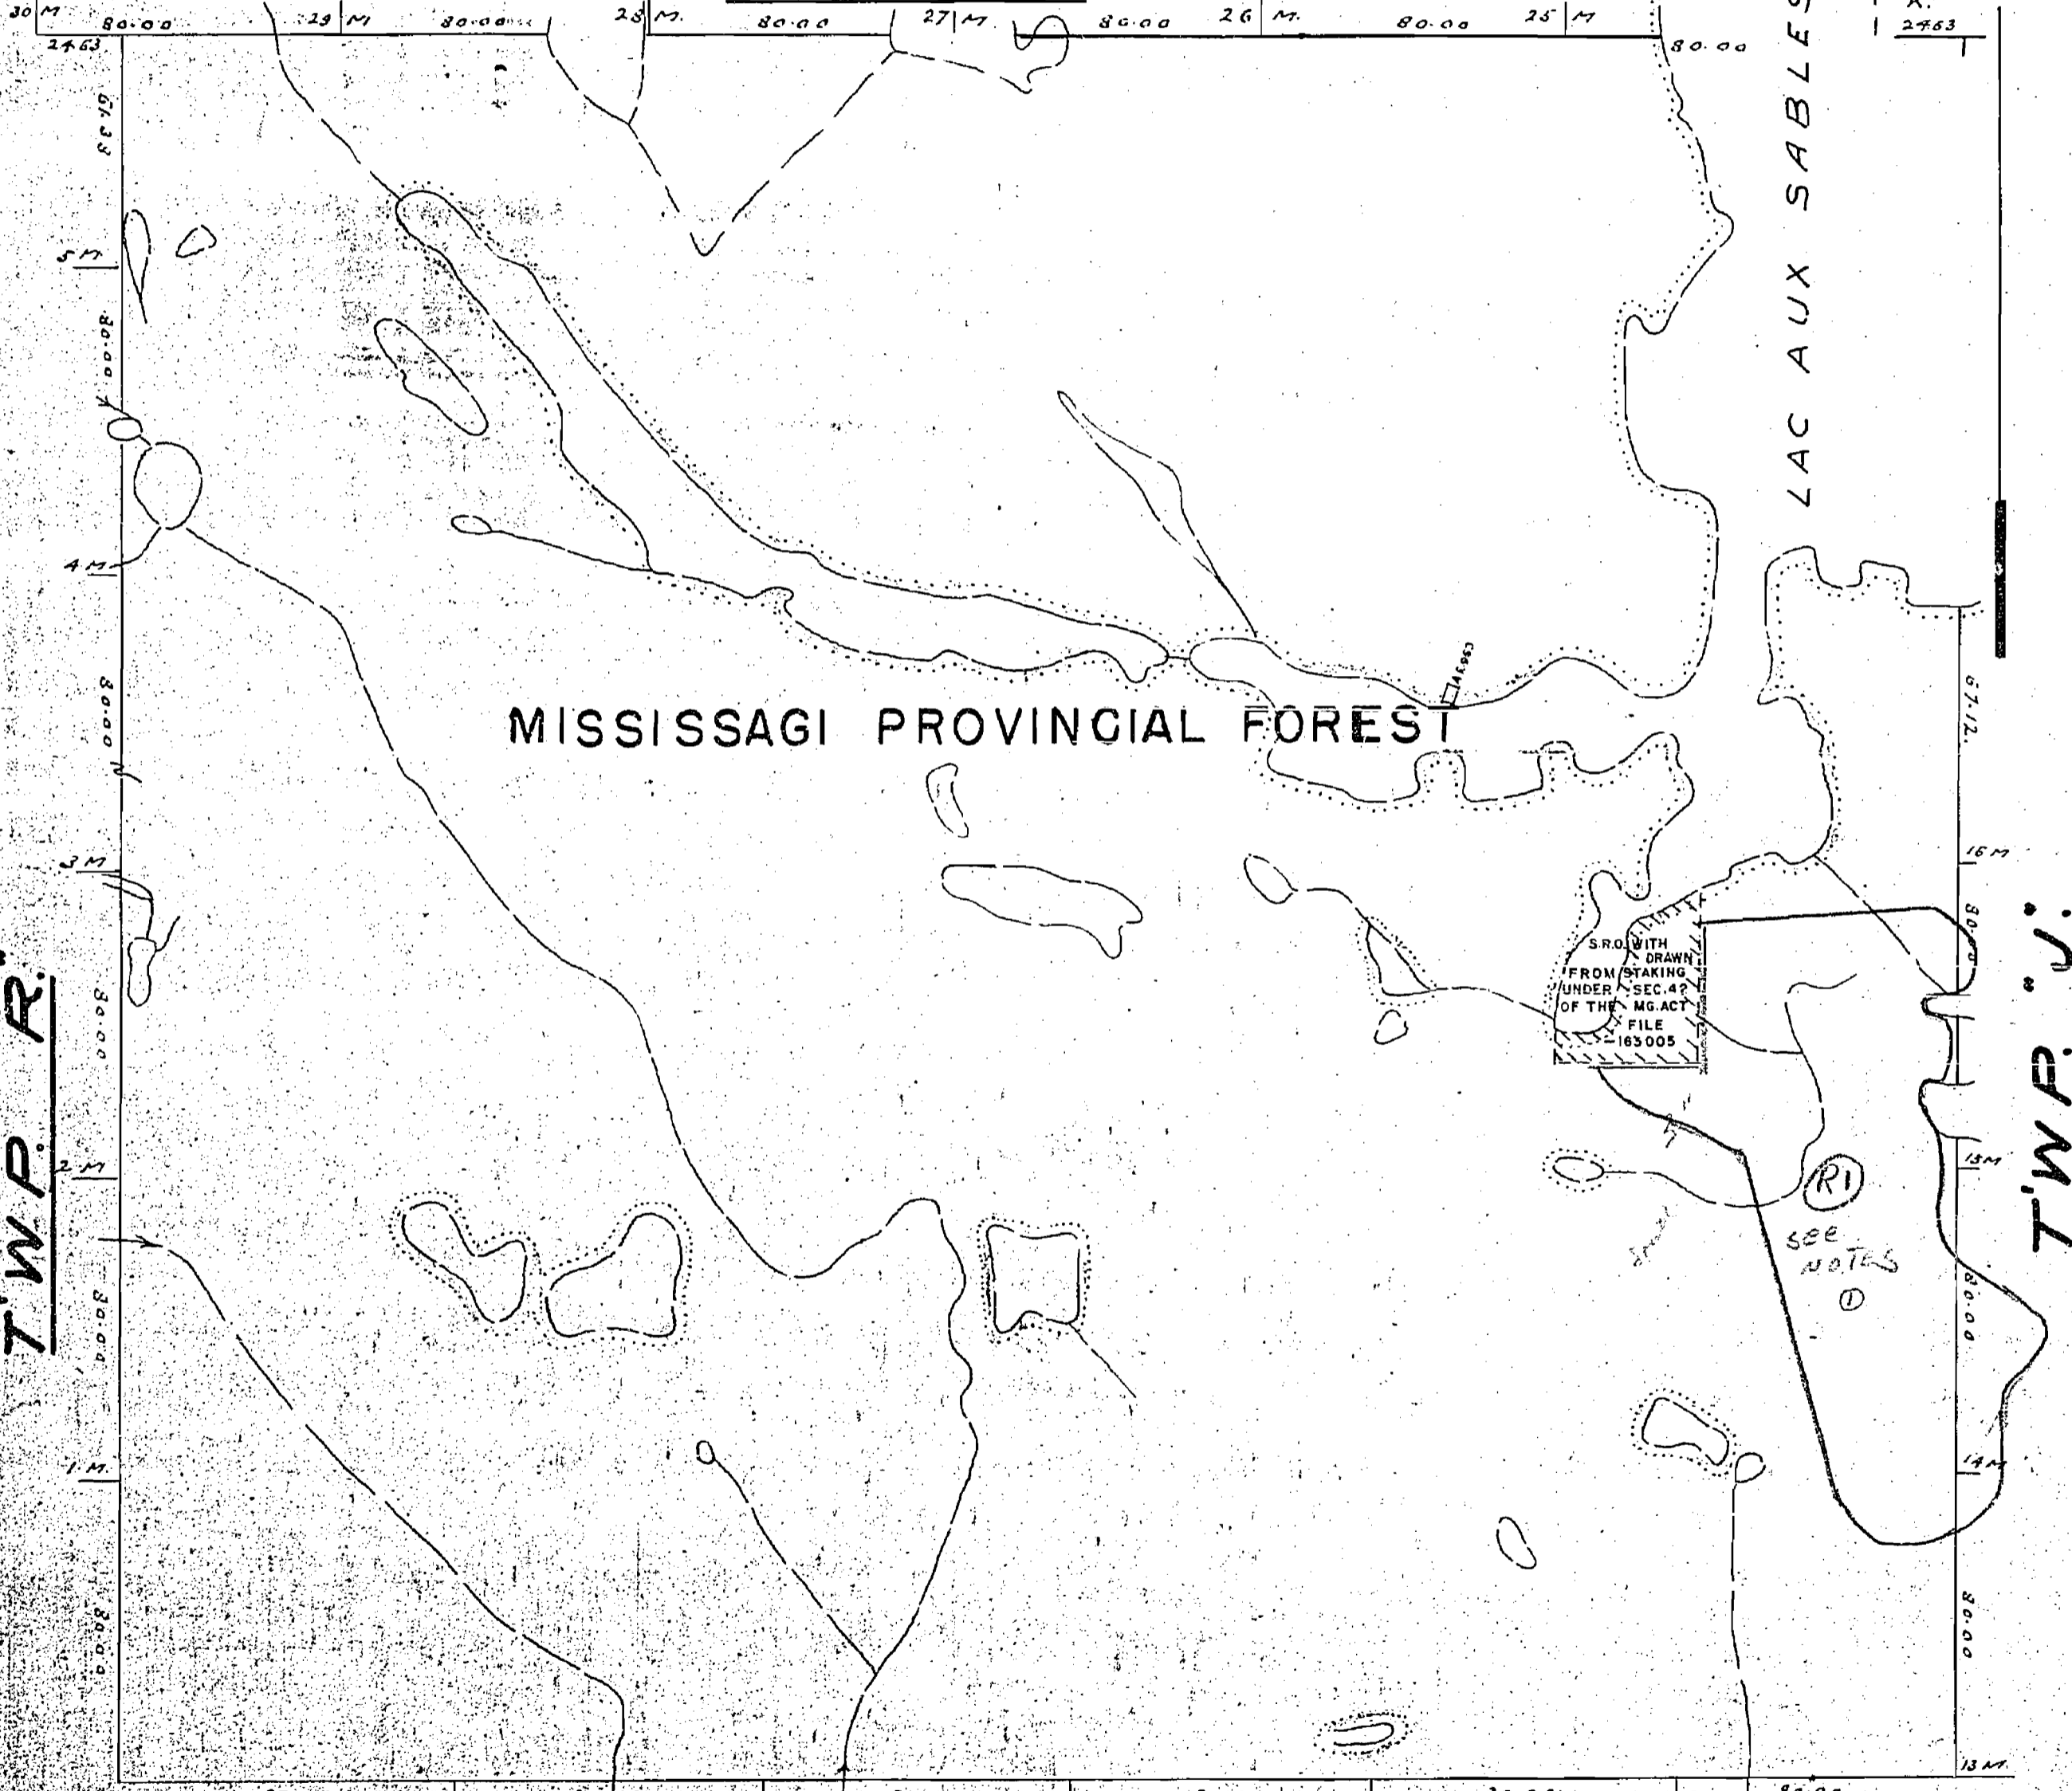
30 M 80.00 29 M 80.00 28 M. 80.00 27 M. 80.00 26 M. 80.00 25 M 80.00

2463

2463

LAC AUX SABLES

5 M

80.00

4 M

MISSISSAGI PROVINCIAL FOREST

80.00

3 M

80.00

T'W.P. R.

2 M

80.00

1 M.

80.00

AE863

67.12

16 M

S.R.O. WITH DRAWN FROM STAKING UNDER SEC. 42 OF THE MG. ACT FILE 163005

80.00

T'W.P. J.

13 M

R1

SEE NOTES ①

80.00

14 M

80.00

13 M.